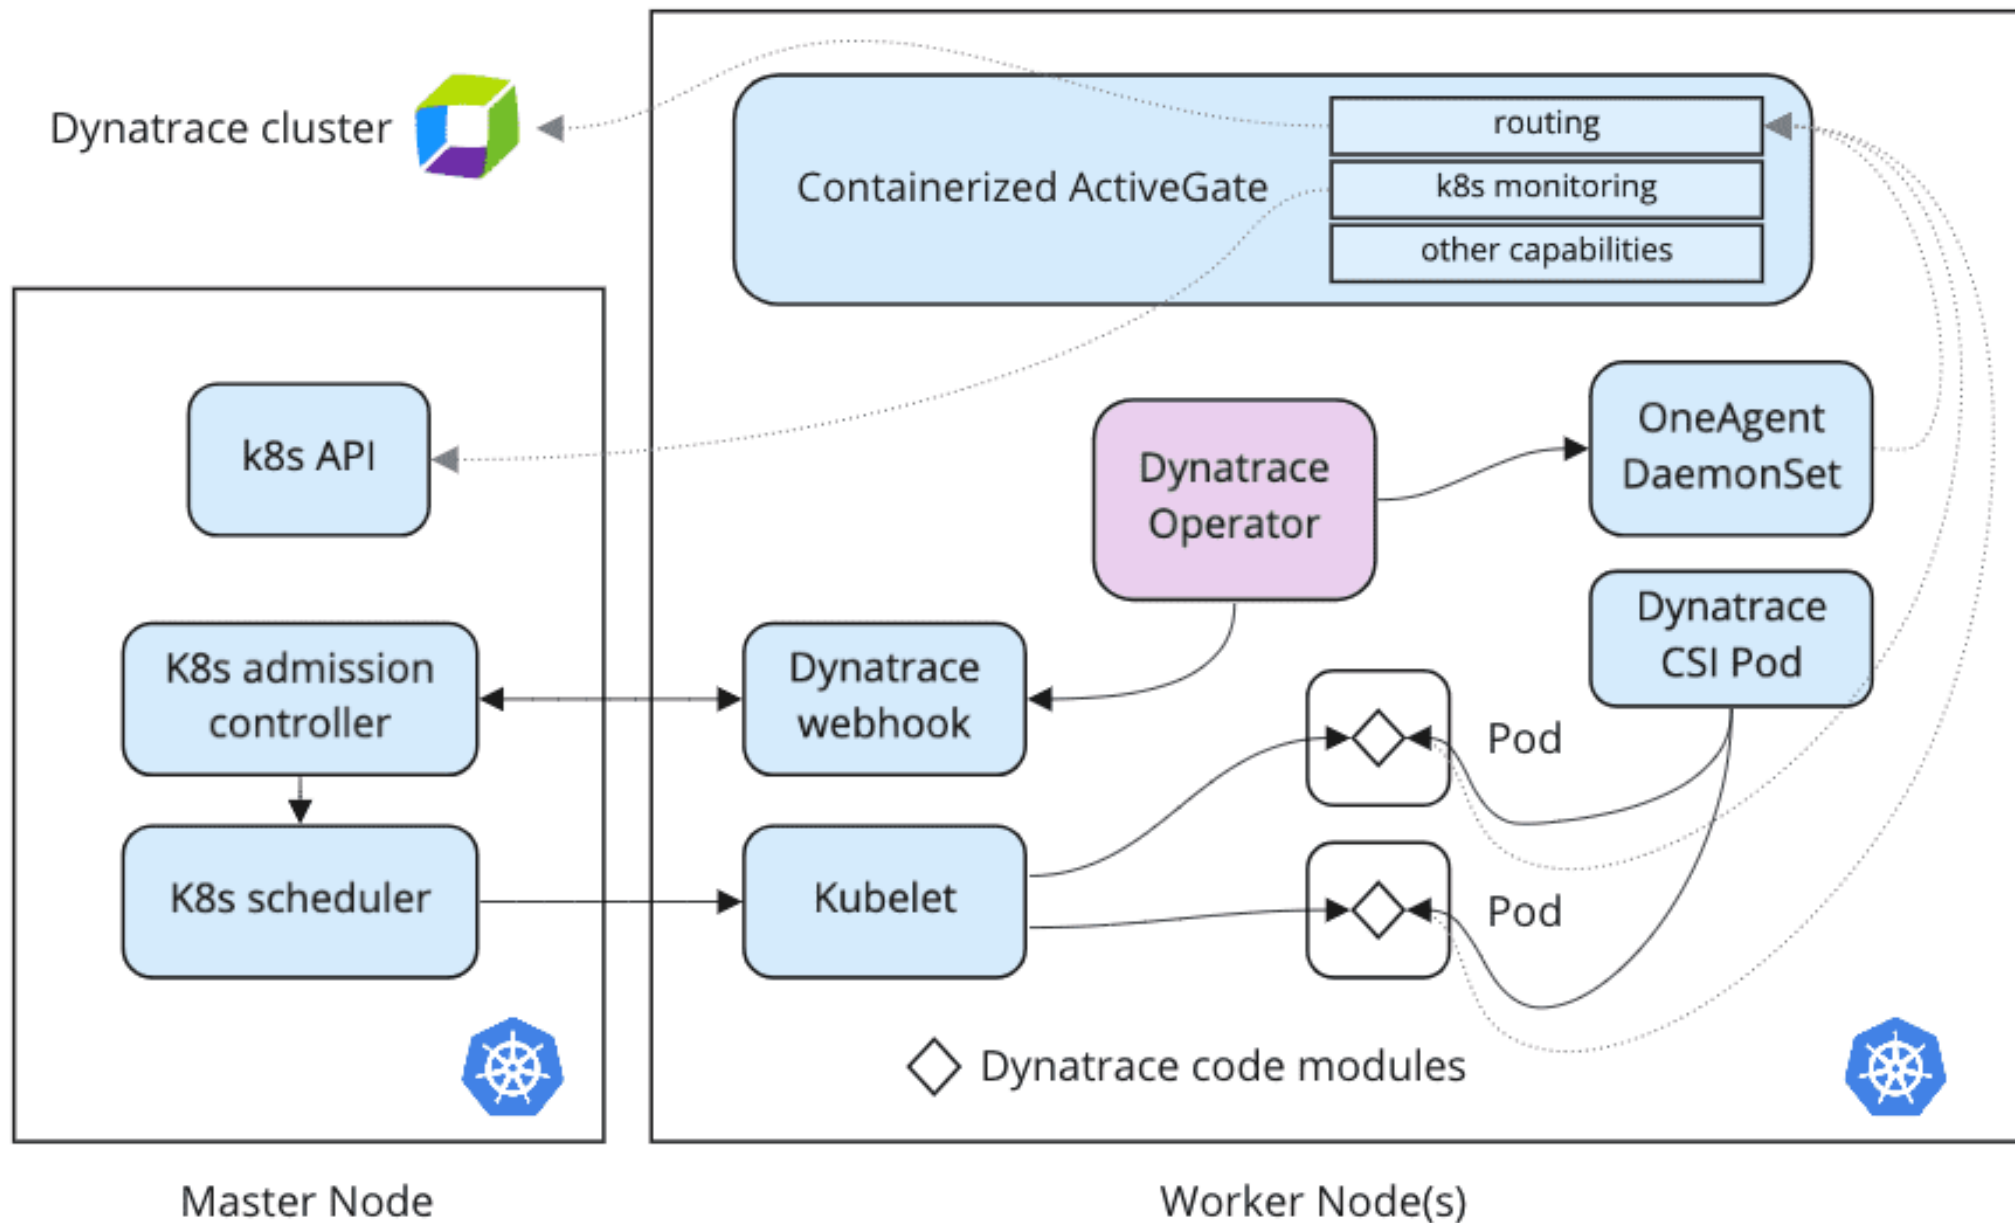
Dynatrace cluster

Containerized ActiveGate

routing

k8s monitoring

other capabilities

k8s API

Dynatrace Operator

OneAgent DaemonSet

Dynatrace CSI Pod

K8s admission controller

Dynatrace webhook

Pod

K8s scheduler

Kubelet

Pod

Dynatrace code modules

Master Node

Worker Node(s)